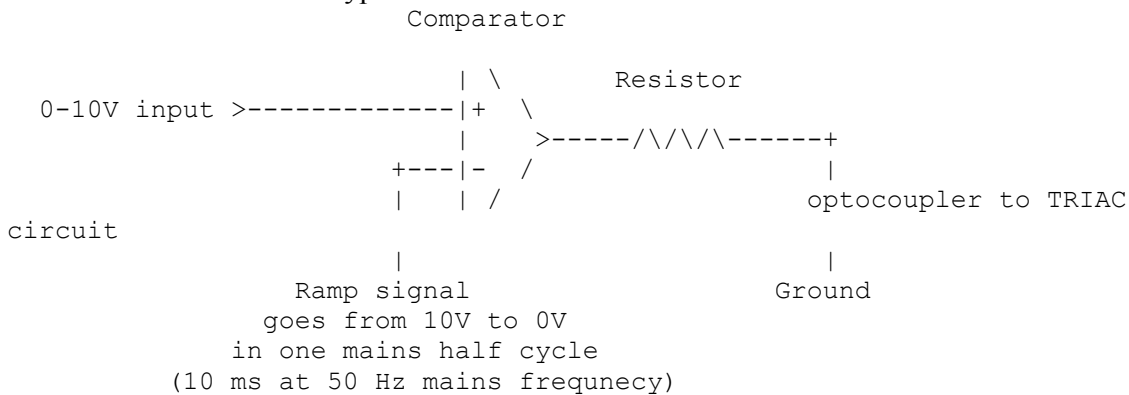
Comparator

| \ Resistor
0-10V input >-------------|+ \
| >-----/\/\/\------+
+---|- / |
| | / optocoupler to TRIAC circuit
| |
Ramp signal Ground
goes from 10V to 0V
in one mains half cycle
(10 ms at 50 Hz mains frequnecy)